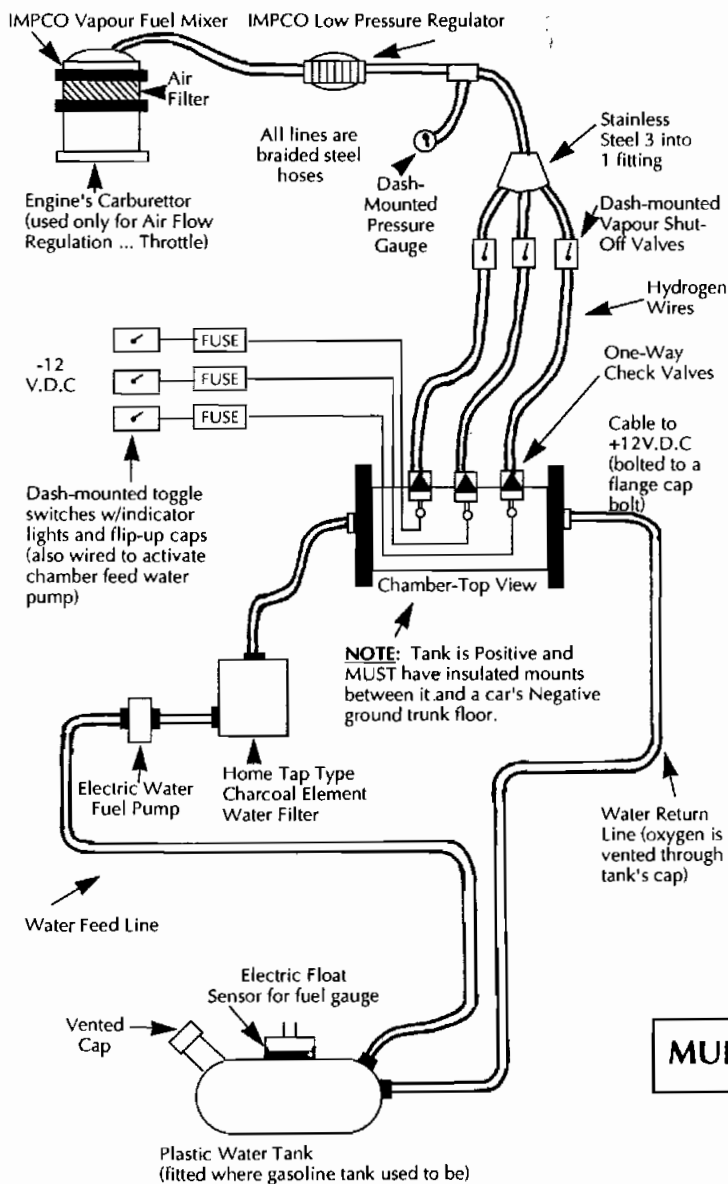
IMPCO Vapour Fuel Mixer

IMPCO Low Pressure Regulator

Air Filter

All lines are braided steel hoses

Dash-Mounted Pressure Gauge

Stainless Steel 3 into 1 fitting

Engine's Carburettor (used only for Air Flow Regulation ... Throttle)

Dash-mounted Vapour Shut-Off Valves

Hydrogen Wires

One-Way Check Valves

-12 V.D.C

FUSE

FUSE

FUSE

Cable to +12V.D.C (bolted to a flange cap bolt)

Dash-mounted toggle switches w/indicator lights and flip-up caps (also wired to activate chamber feed water pump)

Chamber-Top View

NOTE: Tank is Positive and MUST have insulated mounts between it and a car's Negative ground trunk floor.

Electric Water Fuel Pump

Home Tap Type Charcoal Element Water Filter

Water Return Line (oxygen is vented through tank's cap)

Water Feed Line

Electric Float Sensor for fuel gauge

Vented Cap

MU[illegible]

Plastic Water Tank (fitted where gasoline tank used to be)